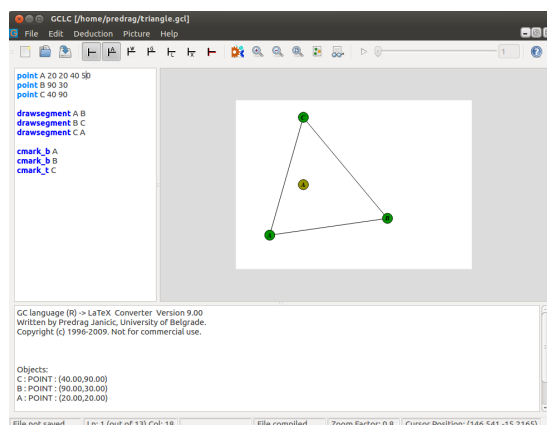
GCLC [/home/predrag/triangle.gcl]

File Edit Deduction Picture Help

1

point A 20 20 40 50
point B 90 30
point C 40 90

drawsegment A B
drawsegment B C
drawsegment C A

cmark_b A
cmark_b B
cmark_t C

C

4

B

A

GC language (R) -> LaTeX Converter Version 9.00
Written by Predrag Janicic, University of Belgrade.
Copyright (c) 1996-2009. Not for commercial use.

Objects:
C : POINT : (40.00,90.00)
B : POINT : (90.00,30.00)
A : POINT : (20.00,20.00)

File not saved | Ln: 1 (out of 13) Col: 18 | File compiled | Zoom Factor: 0.8 | Cursor Position: (146.541,-15.2165)